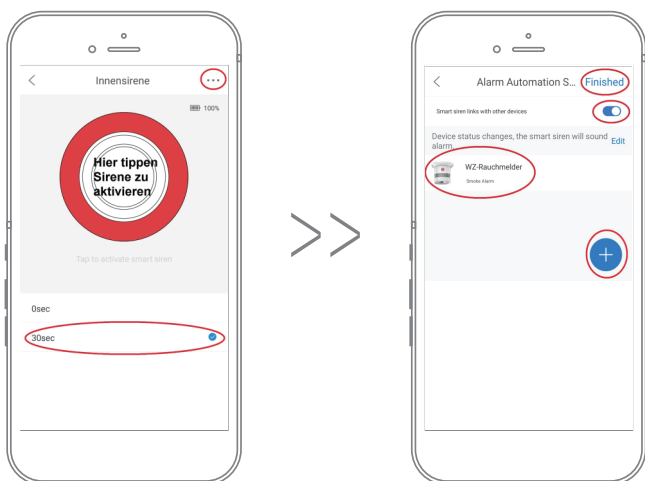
<

Innensirene

...

100%

Hier tippen Sirene zu aktivieren

Tap to activate smart siren

0sec

30sec

>>

<

Alarm Automation S...

Finished

Smart siren links with other devices

Device status changes, the smart siren will sound alarm.

Edit

WZ-Rauchmelder

Smoke Alarm

+